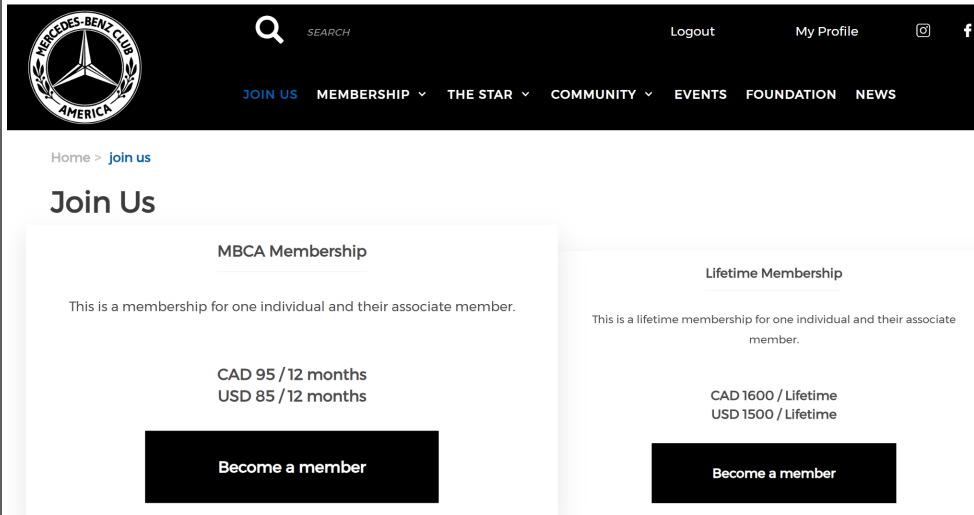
MERCEDES-BENZ CLUB
AMERICA

SEARCH

Logout

My Profile

JOIN US MEMBERSHIP THE STAR COMMUNITY EVENTS FOUNDATION NEWS

Home > join us

Join Us

MBCA Membership

This is a membership for one individual and their associate member.

CAD 95 / 12 months
USD 85 / 12 months

Become a member

Lifetime Membership

This is a lifetime membership for one individual and their associate member.

CAD 1600 / Lifetime
USD 1500 / Lifetime

Become a member